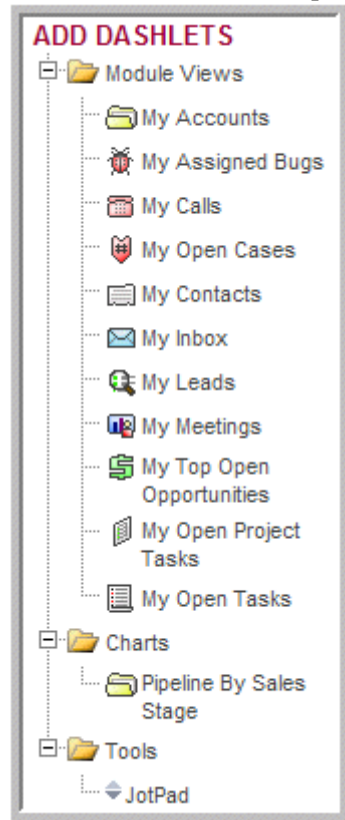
ADD DASHLETS

Module Views

My Accounts

My Assigned Bugs

My Calls

My Open Cases

My Contacts

My Inbox

My Leads

My Meetings

My Top Open Opportunities

My Open Project Tasks

My Open Tasks

Charts

Pipeline By Sales Stage

Tools

JotPad